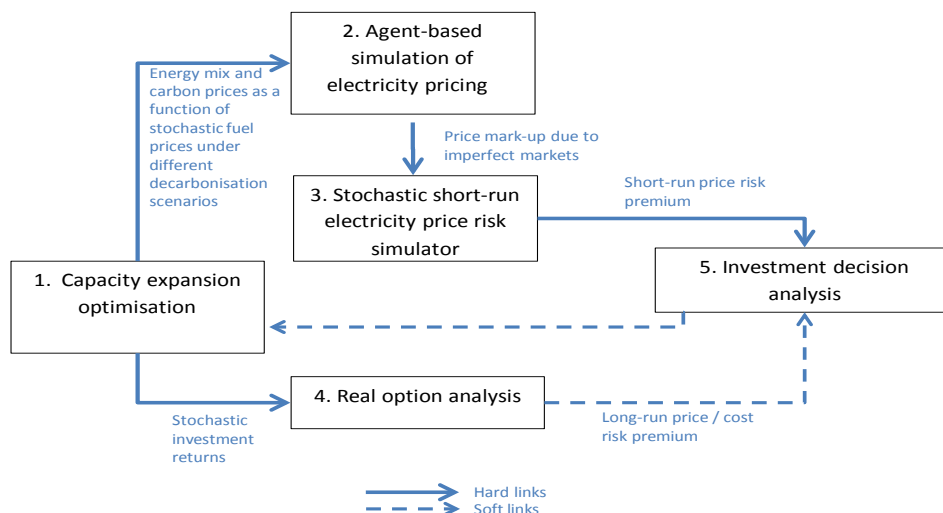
2. Agent-based simulation of electricity pricing

Energy mix and carbon prices as a function of stochastic fuel prices under different decarbonisation scenarios

Price mark-up due to imperfect markets

3. Stochastic short-run electricity price risk simulator

Short-run price risk premium

1. Capacity expansion optimisation

5. Investment decision analysis

4. Real option analysis

Stochastic investment returns

Long-run price / cost risk premium

Hard links

Soft links